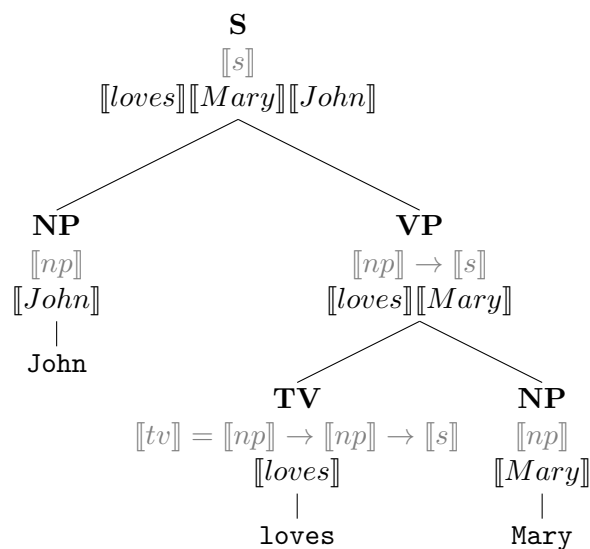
**S**

$[\![s]\!]$

$[\![loves]\!][\![Mary]\!][\![John]\!]$

**NP**

$[\![np]\!]$

$[\![John]\!]$

John

**VP**

$[\![np]\!] \rightarrow [\![s]\!]$

$[\![loves]\!][\![Mary]\!]$

**TV**

$[\![tv]\!] = [\![np]\!] \rightarrow [\![np]\!] \rightarrow [\![s]\!]$

$[\![loves]\!]$

loves

**NP**

$[\![np]\!]$

$[\![Mary]\!]$

Mary